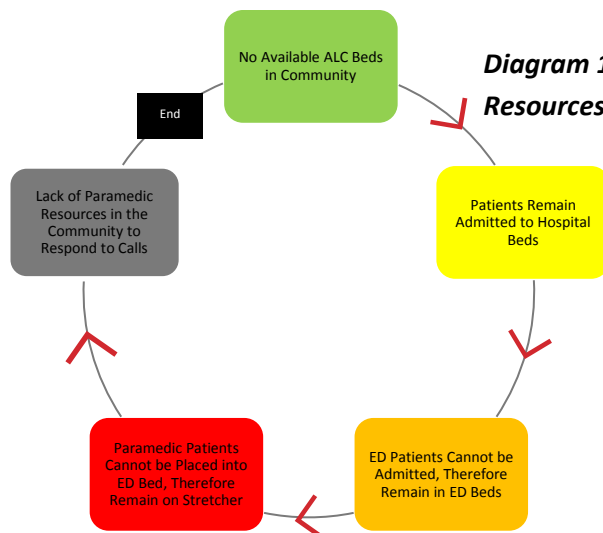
No Available ALC Beds in Community

Diagram 1

Resources

Patients Remain Admitted to Hospital Beds

ED Patients Cannot be Admitted, Therefore Remain in ED Beds

Paramedic Patients Cannot be Placed into ED Bed, Therefore Remain on Stretcher

Lack of Paramedic Resources in the Community to Respond to Calls

End